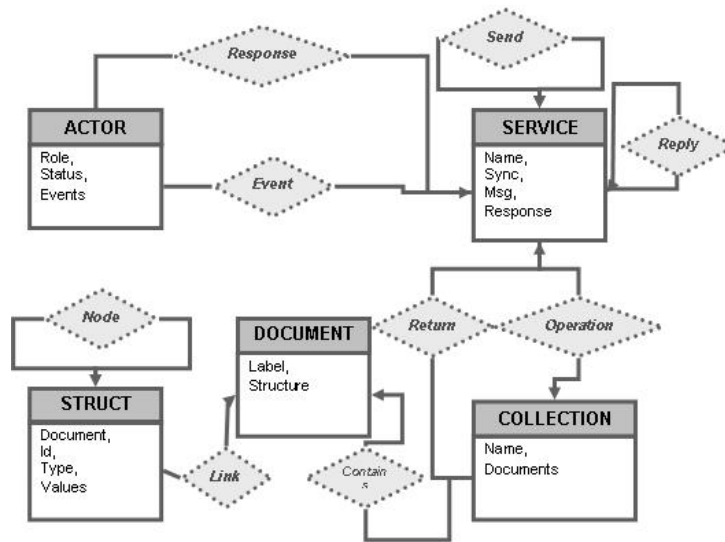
Response

Send

ACTOR

Role,
Status,
Events

Event

SERVICE

Name,
Sync,
Msg,
Response

Reply

Node

DOCUMENT

Label,
Structure

Return

Operation

STRUCT

Document,
Id,
Type,
Values

Link

Contain
s

COLLECTION

Name,
Documents